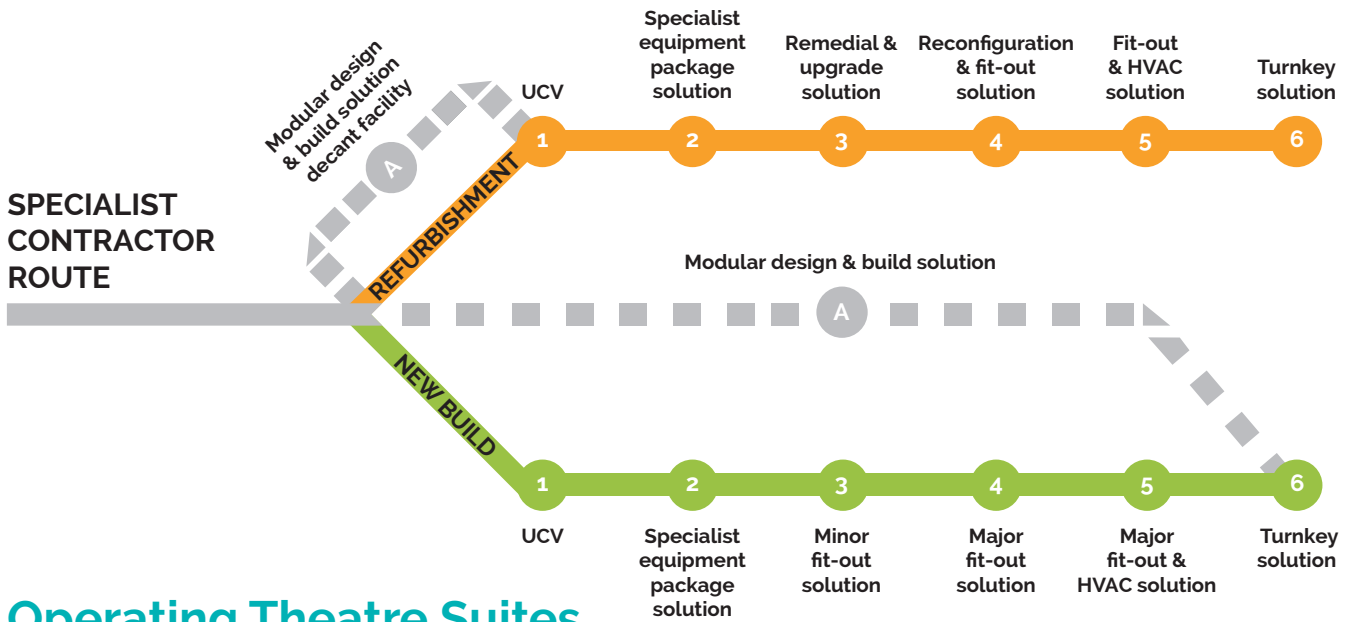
SPECIALIST CONTRACTOR ROUTE

Modular design & build solution decant facility

A

REFURBISHMENT

UCV

1

Specialist equipment package solution

2

Remedial & upgrade solution

3

Reconfiguration & fit-out solution

4

Fit-out & HVAC solution

5

Turnkey solution

6

Modular design & build solution

A

NEW BUILD

1

UCV

2

Specialist equipment package solution

3

Minor fit-out solution

4

Major fit-out solution

5

Major fit-out & HVAC solution

6

Turnkey solution

Operating Theatre Suites